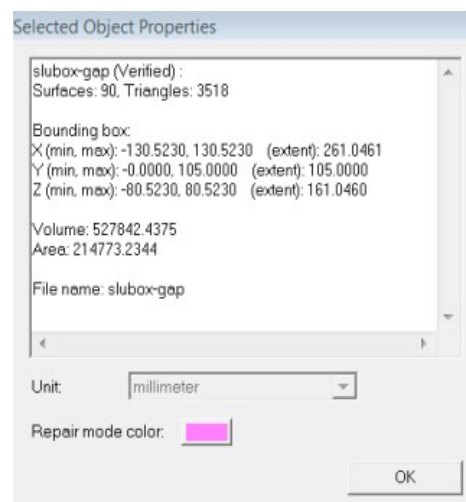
Selected Object Properties

slubox-gap (Verified) :
Surfaces: 90, Triangles: 3518

Bounding box:
X (min, max): -130.5230, 130.5230 (extent): 261.0461
Y (min, max): -0.0000, 105.0000 (extent): 105.0000
Z (min, max): -80.5230, 80.5230 (extent): 161.0460

Volume: 527842.4375
Area: 214773.2344

File name: slubox-gap

Unit: millimeter

Repair mode color:

OK